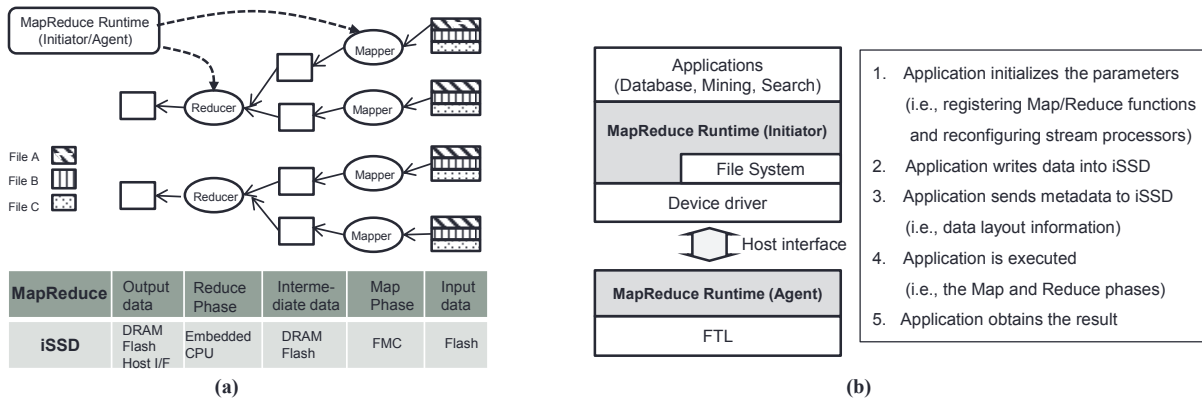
MapReduce Runtime (Initiator/Agent)

Mapper

Mapper

Reducer

Mapper

Reducer

Mapper

File A
File B
File C

| MapReduce | Output data | Reduce Phase | Intermediate data | Map Phase | Input data |
|---|---|---|---|---|---|
| iSSD | DRAM Flash Host I/F | Embedded CPU | DRAM Flash | FMC | Flash |

(a)

Applications (Database, Mining, Search)

MapReduce Runtime (Initiator)

File System

Device driver

Host interface

MapReduce Runtime (Agent)

FTL

1. Application initializes the parameters (i.e., registering Map/Reduce functions and reconfiguring stream processors)
2. Application writes data into iSSD
3. Application sends metadata to iSSD (i.e., data layout information)
4. Application is executed (i.e., the Map and Reduce phases)
5. Application obtains the result

(b)